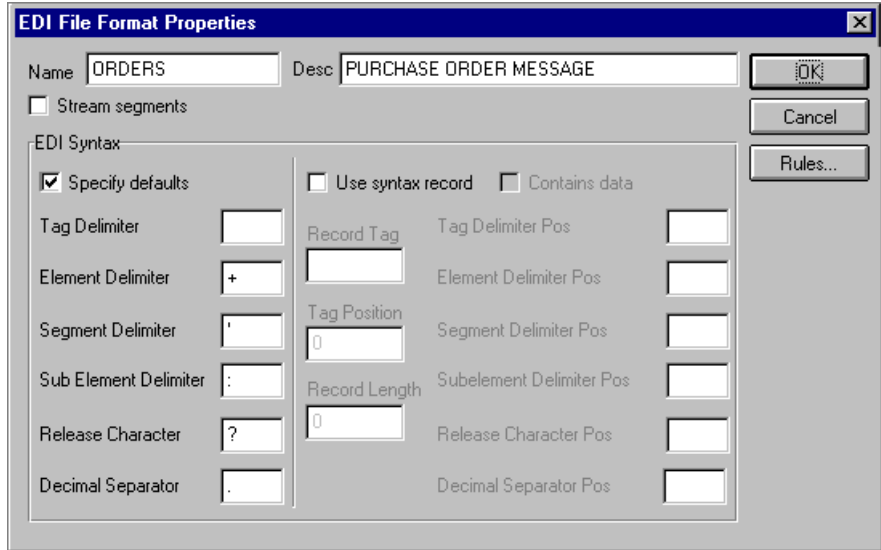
EDI File Format Properties

Name ORDERS
Desc PURCHASE ORDER MESSAGE

OK
Cancel
Rules...

Stream segments

EDI Syntax

Specify defaults
Tag Delimiter
Element Delimiter +
Segment Delimiter '
Sub Element Delimiter :
Release Character ?
Decimal Separator .

Use syntax record
Contains data
Record Tag
Tag Position 0
Record Length 0

Tag Delimiter Pos
Element Delimiter Pos
Segment Delimiter Pos
Subelement Delimiter Pos
Release Character Pos
Decimal Separator Pos